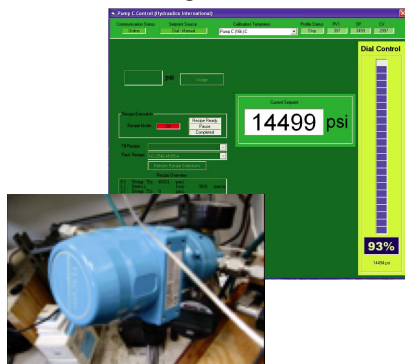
Pump C Control (Hydraulics International)

Communication Status
Online
Setpoint Source
Dial / Manual
Calibrated Template
Pump C 25K-IC
Profile Status
Stop
PV1
397
SP
14499
CV
2997

Dial Control

Recipe Execution
Recipe Mode
Recipe Ready
Pause
Completed

Current Setpoint
14499 psi

Recipe Overview

93%
14499 psi